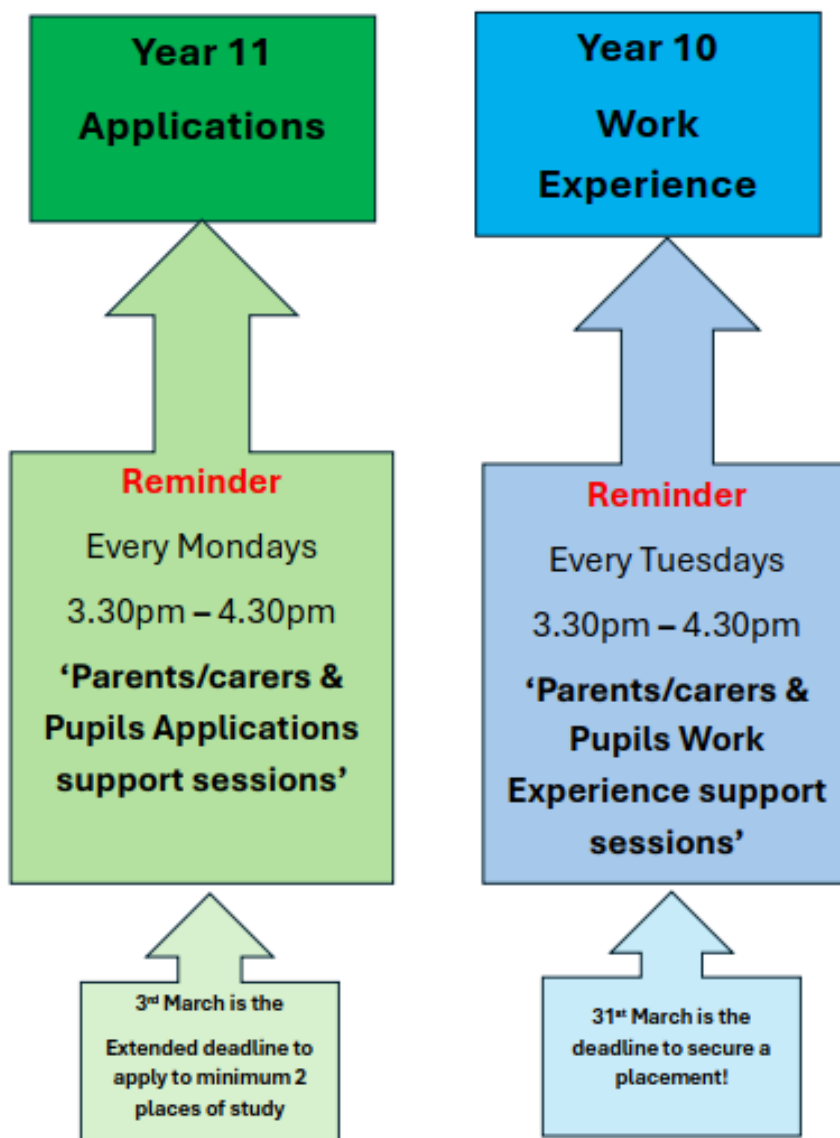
Year 11

Applications

Reminder

Every Mondays

3.30pm – 4.30pm

'Parents/carers & Pupils Applications support sessions'

3rd March is the Extended deadline to apply to minimum 2 places of study

Year 10

Work Experience

Reminder

Every Tuesdays

3.30pm – 4.30pm

'Parents/carers & Pupils Work Experience support sessions'

31st March is the deadline to secure a placement!